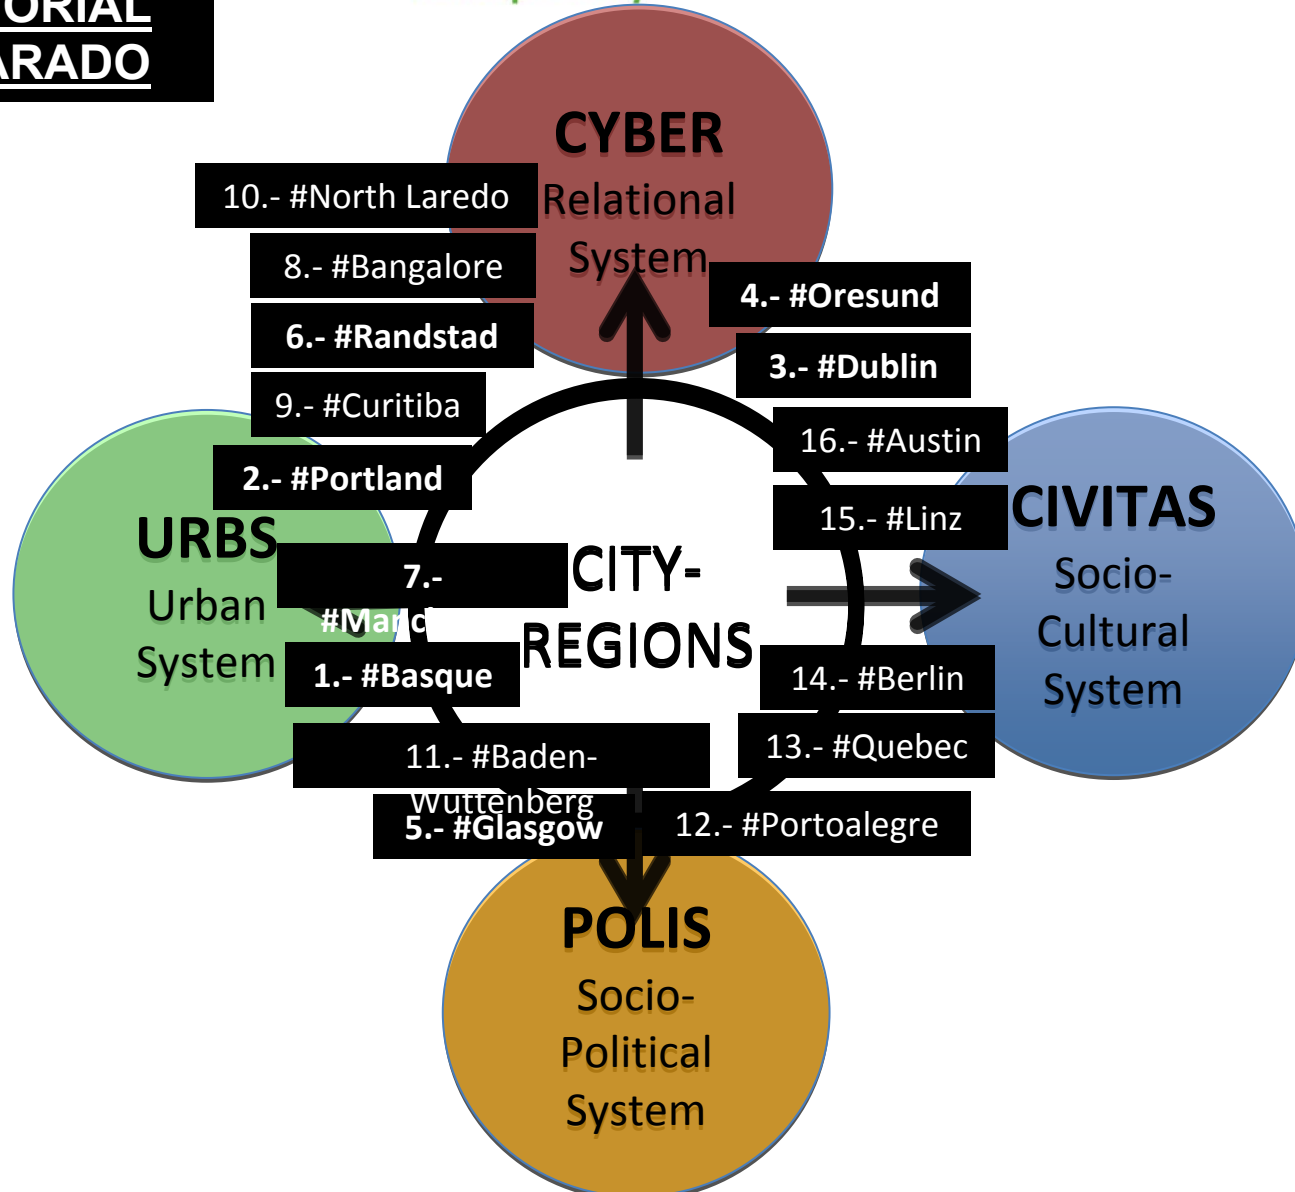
ORIAL
ARADO

CYBER
Relational
System

10.- #North Laredo
8.- #Bangalore
6.- #Randstad
9.- #Curitiba
2.- #Portland

4.- #Oresund
3.- #Dublin
16.- #Austin
15.- #Linz

URBS
Urban
System

7.-
#Manc

CITY-
REGIONS

CIVITAS
Socio-
Cultural
System

1.- #Basque
11.- #Baden-Wuttenberg
5.- #Glasgow

14.- #Berlin
13.- #Quebec
12.- #Portoalegre

POLIS
Socio-
Political
System